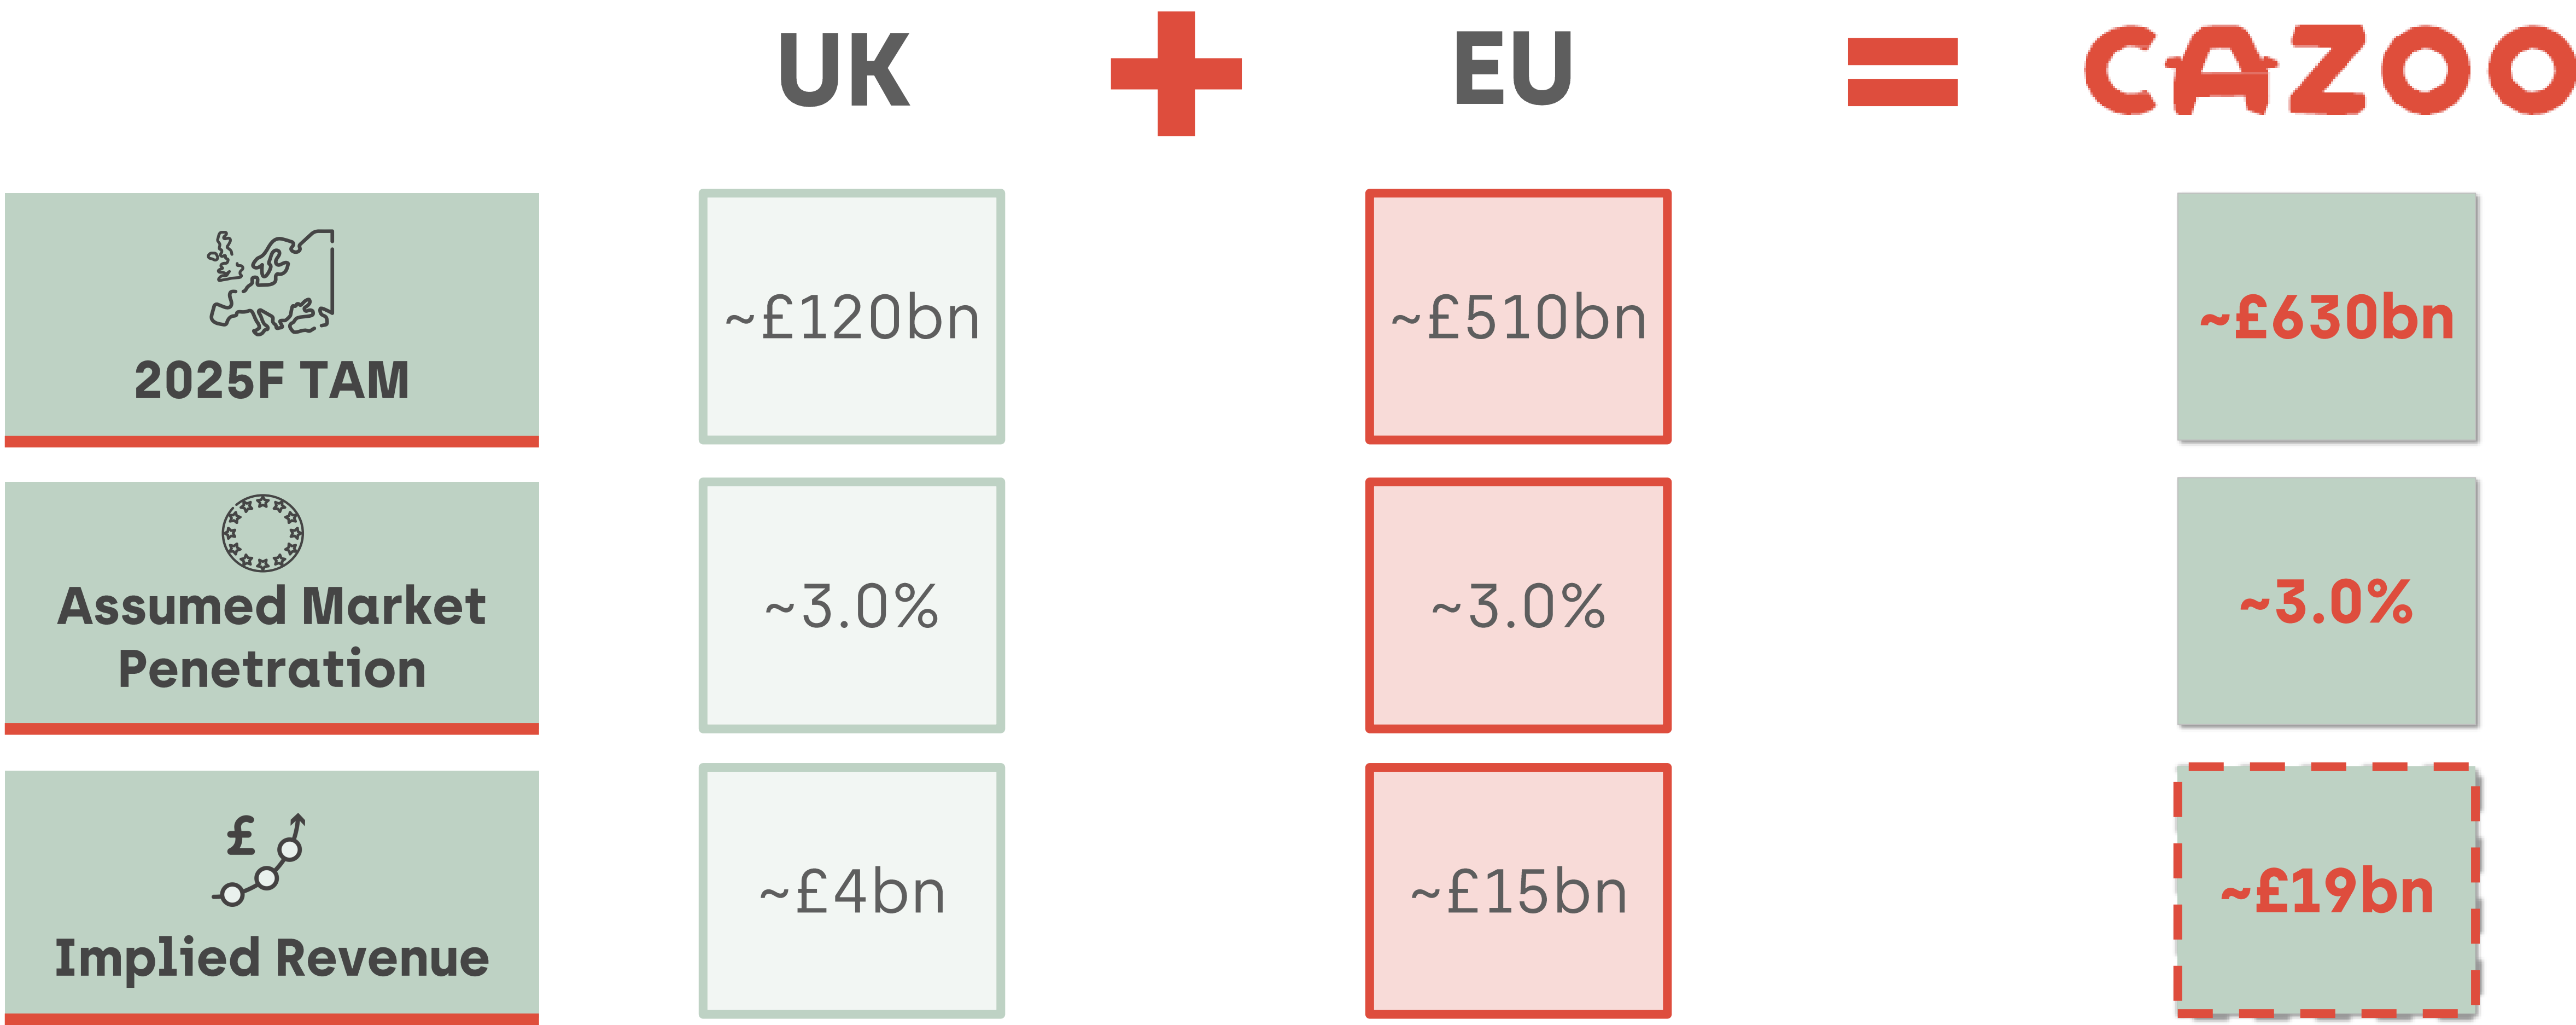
| | UK | + | EU | = | CAZOO |
|---|---|---|---|---|---|
| 2025F TAM | ~£120bn | | ~£510bn | | ~£630bn |
| Assumed Market Penetration | ~3.0% | | ~3.0% | | ~3.0% |
| Implied Revenue | ~£4bn | | ~£15bn | | ~£19bn |